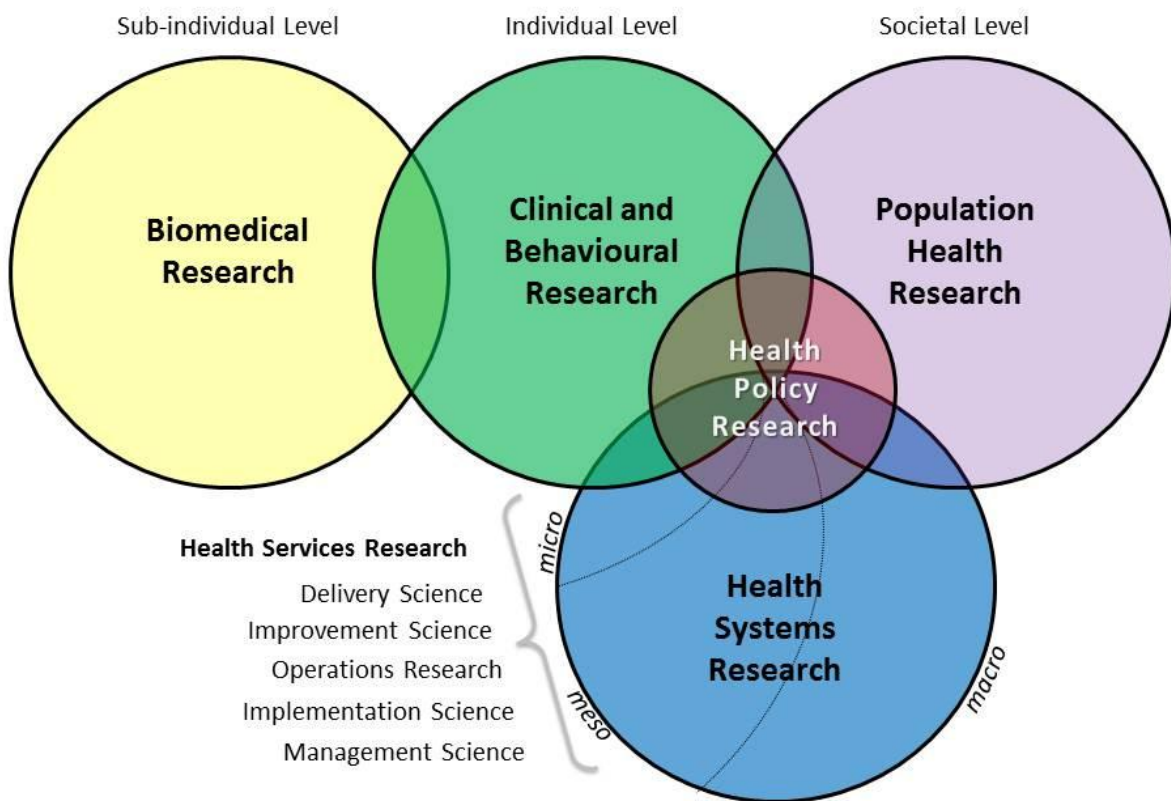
Sub-individual Level

Individual Level

Societal Level

Biomedical Research

Clinical and Behavioural Research

Population Health Research

Health Policy Research

Health Systems Research

micro

meso

macro

Health Services Research

Delivery Science

Improvement Science

Operations Research

Implementation Science

Management Science